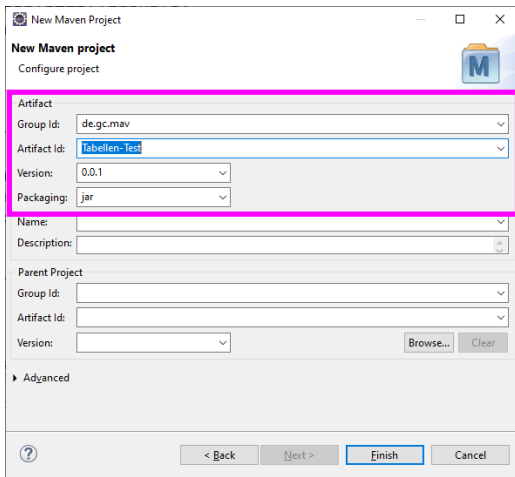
New Maven Project

New Maven project

Configure project

M

Artifact

Group Id: de.gc.mav

Artifact Id: Tabellen-Test

Version: 0.0.1

Packaging: jar

Name:

Description:

Parent Project

Group Id:

Artifact Id:

Version:

Browse...

Clear

Advanced

?

< Back

Next >

Finish

Cancel